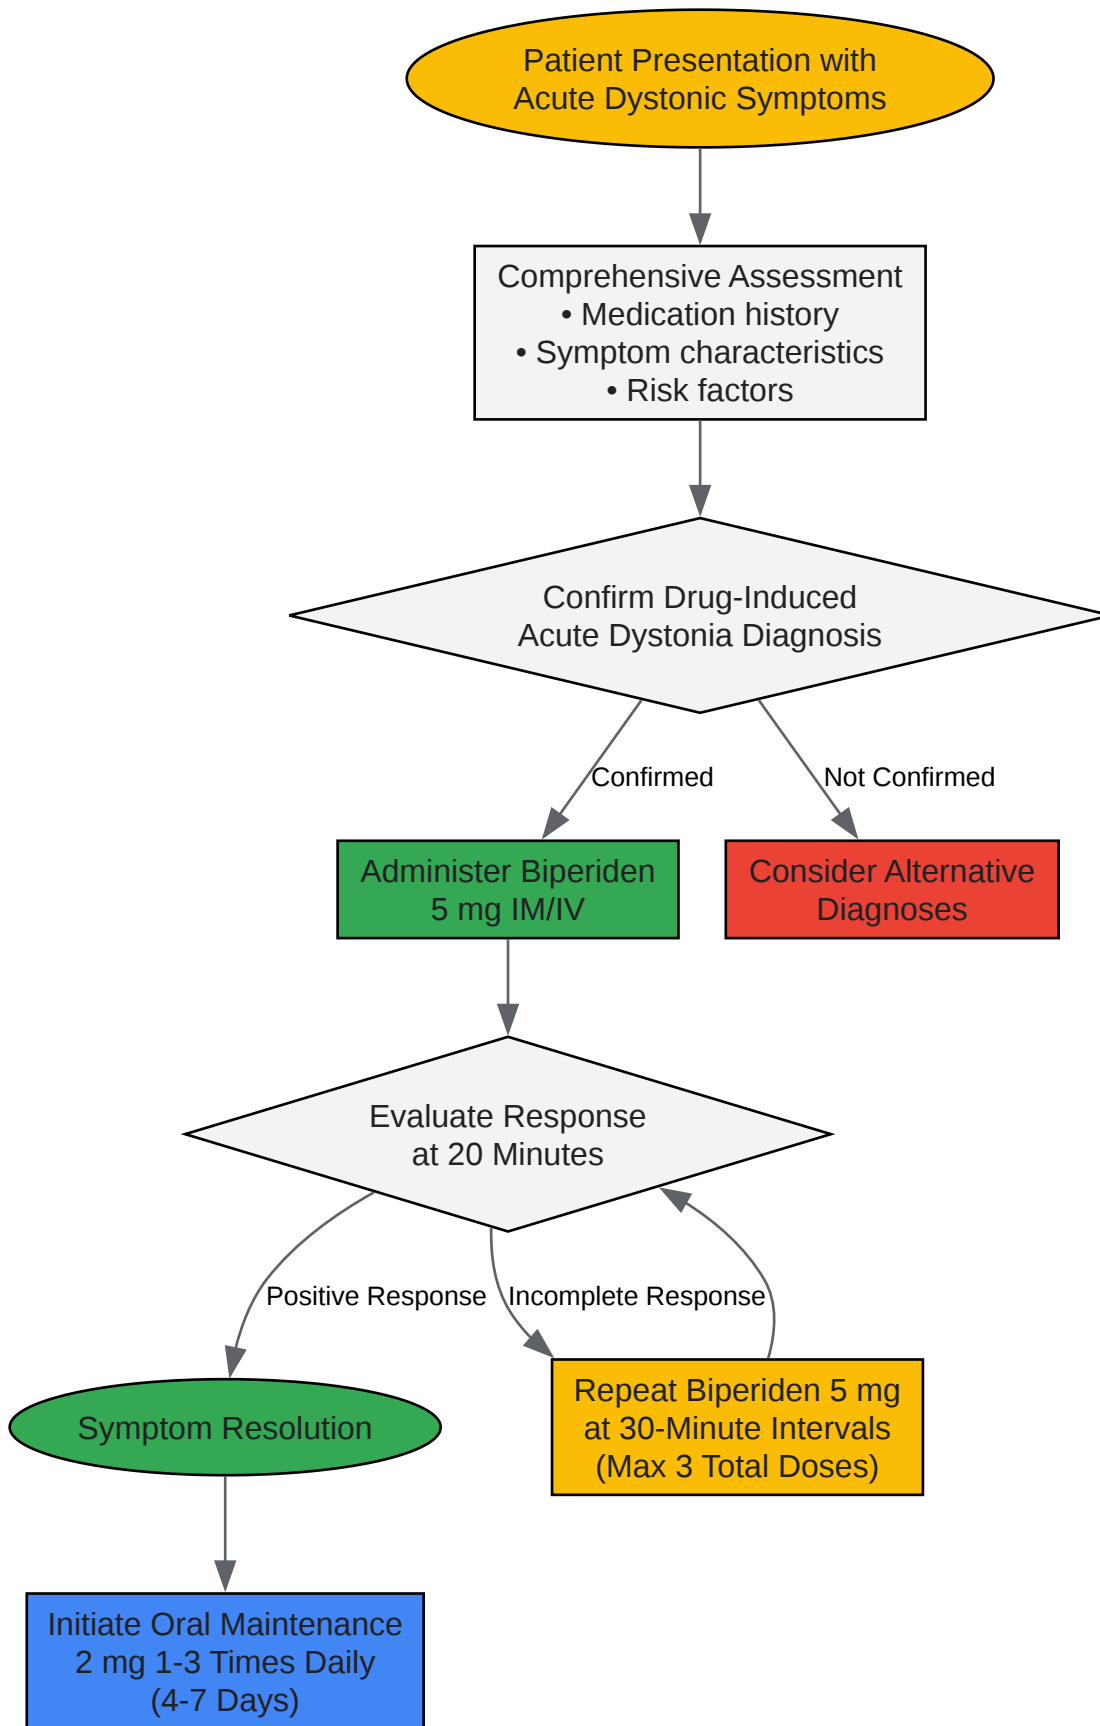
Patient Presentation with Acute Dystonic Symptoms

Comprehensive Assessment
• Medication history
• Symptom characteristics
• Risk factors

Confirm Drug-Induced Acute Dystonia Diagnosis

Confirmed

Not Confirmed

Administer Biperiden 5 mg IM/IV

Consider Alternative Diagnoses

Evaluate Response at 20 Minutes

Positive Response

Incomplete Response

Symptom Resolution

Repeat Biperiden 5 mg at 30-Minute Intervals (Max 3 Total Doses)

Initiate Oral Maintenance 2 mg 1-3 Times Daily (4-7 Days)